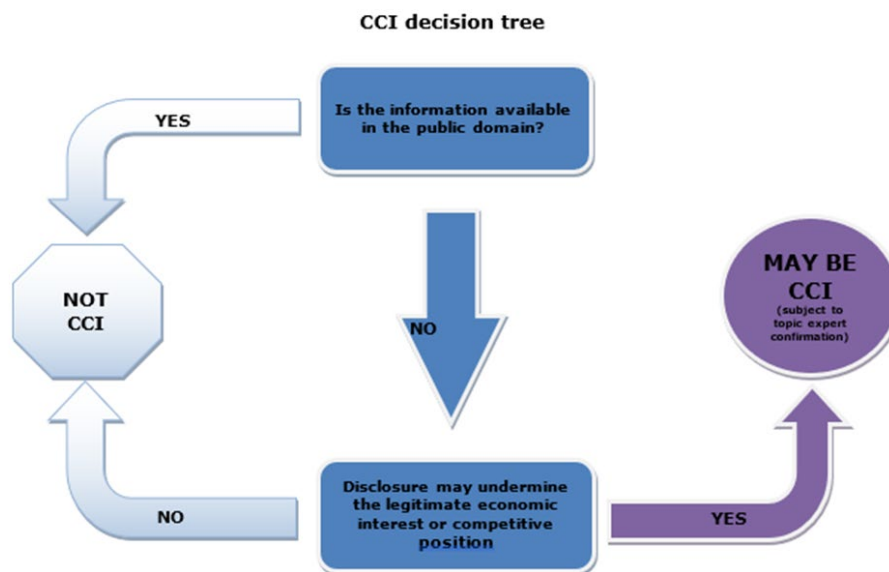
CCI decision tree

Is the information available in the public domain?

YES

NOT CCI

NO

MAY BE CCI (subject to topic expert confirmation)

NO

Disclosure may undermine the legitimate economic interest or competitive position

YES